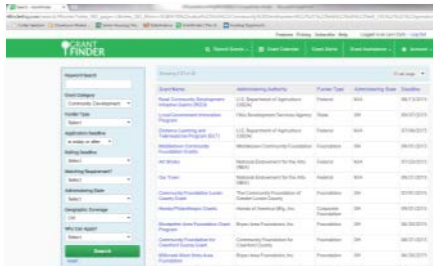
GRANT FINDER

Features Pricing Subscribe Help

Search Grants Grant Calendar Grant Alerts Grant Assistance

Keyword Search

Grant Category
Community Development

Funder Type
Select

Application Deadline

Rolling Deadline

Matching Requirement?

Administering State

Geographic Coverage

Who Can Apply?

Search

| Grant Name | Administering Authority | Funder Type | Administering State | Deadline |
|---|---|---|---|---|
| Rural Community Development Initiative Grants (RCDI) | U.S. Department of Agriculture (USDA) | Federal | N/A | 06/17/2014 |
| Local Government Innovation Program | Ohio Development Services Agency | State | OH | 06/07/2014 |
| Distance Learning and Telemedicine Program (DLT) | U.S. Department of Agriculture (USDA) | Federal | N/A | 07/06/2014 |
| Middletown Community Foundation Grants | | Foundation | OH | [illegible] |
| Art Works | National Endowment for the Arts (NEA) | Federal | N/A | 07/24/2014 |
| Our Town | National Endowment for the Arts (NEA) | Federal | N/A | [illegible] |
| Community Foundation Greater Lorain County Grant | The Community Foundation of Greater Lorain County | Foundation | OH | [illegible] |
| Nordson/Philanthropic Grants | Nordson of America Mfg. Inc. | Corporate Foundation | OH | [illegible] |
| Bryan Area Foundation Grant Program | Bryan Area Foundation, Inc. | Foundation | OH | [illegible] |
| Community Foundation for Crawford County Grant | Community Foundation for Crawford County | Foundation | OH | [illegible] |
| Williams Bryan Area Foundation | Bryan Area Foundation, Inc. | Foundation | OH | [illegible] |